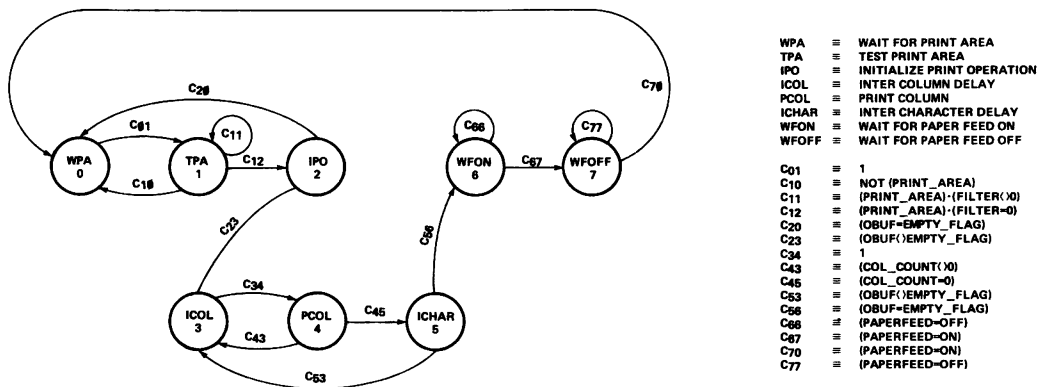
C₇₀

C₂₀

C₀₁

C₁₁

WPA
0

TPA
1

C₁₂

IPO
2

C₁₀

C₆₆

WFON
6

C₆₇

C₇₇

WFOFF
7

C₂₃

C₅₆

C₃₄

ICOL
3

PCOL
4

C₄₅

ICHAR
5

C₄₃

C₅₃

WPA ≡ WAIT FOR PRINT AREA
TPA ≡ TEST PRINT AREA
IPO ≡ INITIALIZE PRINT OPERATION
ICOL ≡ INTER COLUMN DELAY
PCOL ≡ PRINT COLUMN
ICHAR ≡ INTER CHARACTER DELAY
WFON ≡ WAIT FOR PAPER FEED ON
WFOFF ≡ WAIT FOR PAPER FEED OFF

C₀₁ ≡ 1
C₁₀ ≡ NOT (PRINT_AREA)
C₁₁ ≡ (PRINT_AREA)·(FILTER<>0)
C₁₂ ≡ (PRINT_AREA)·(FILTER=0)
C₂₀ ≡ (OBUF=EMPTY_FLAG)
C₂₃ ≡ (OBUF<>EMPTY_FLAG)
C₃₄ ≡ 1
C₄₃ ≡ (COL_COUNT<>0)
C₄₅ ≡ (COL_COUNT=0)
C₅₃ ≡ (OBUF<>EMPTY_FLAG)
C₅₆ ≡ (OBUF=EMPTY_FLAG)
C₆₆ ≡ (PAPERFEED=OFF)
C₆₇ ≡ (PAPERFEED=ON)
C₇₀ ≡ (PAPERFEED=ON)
C₇₇ ≡ (PAPERFEED=OFF)